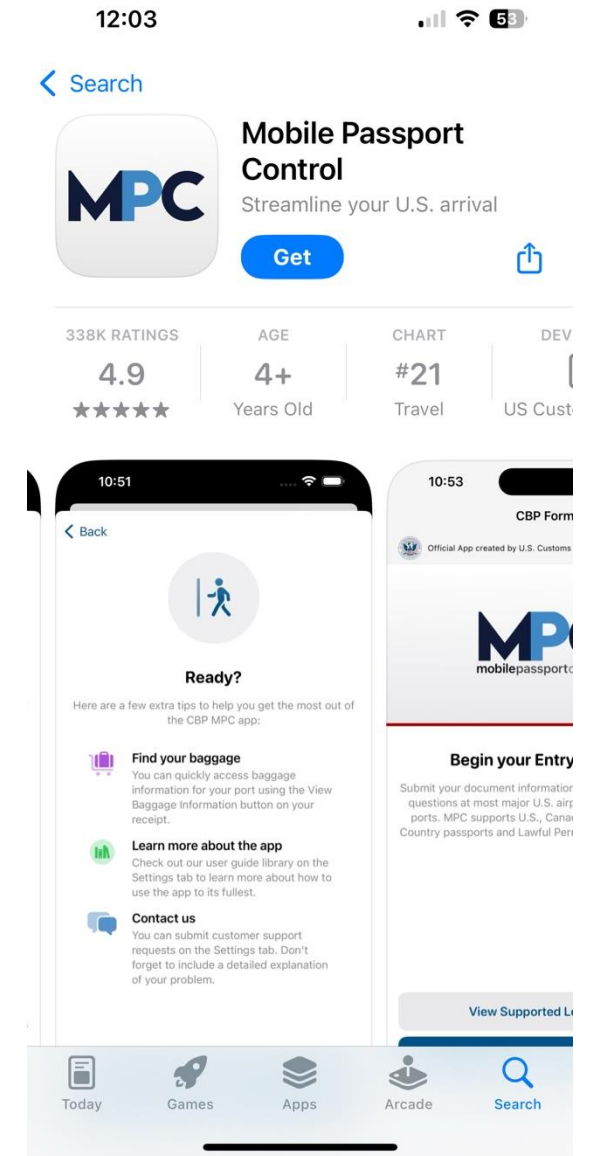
12:03

53

Search

MPC

Mobile Passport Control

Streamline your U.S. arrival

Get

338K RATINGS
4.9
★★★★★

AGE
4+
Years Old

CHART
#21
Travel

DEV
US Cust

10:51

Back

Ready?

Here are a few extra tips to help you get the most out of the CBP MPC app:

Find your baggage
You can quickly access baggage information for your port using the View Baggage Information button on your receipt.

Learn more about the app
Check out our user guide library on the Settings tab to learn more about how to use the app to its fullest.

Contact us
You can submit customer support requests on the Settings tab. Don't forget to include a detailed explanation of your problem.

10:53

CBP Form

Official App created by U.S. Customs

MP

mobilepassportc

Begin your Entry

Submit your document information questions at most major U.S. airp ports. MPC supports U.S., Cana Country passports and Lawful Per

View Supported L

Today

Games

Apps

Arcade

Search